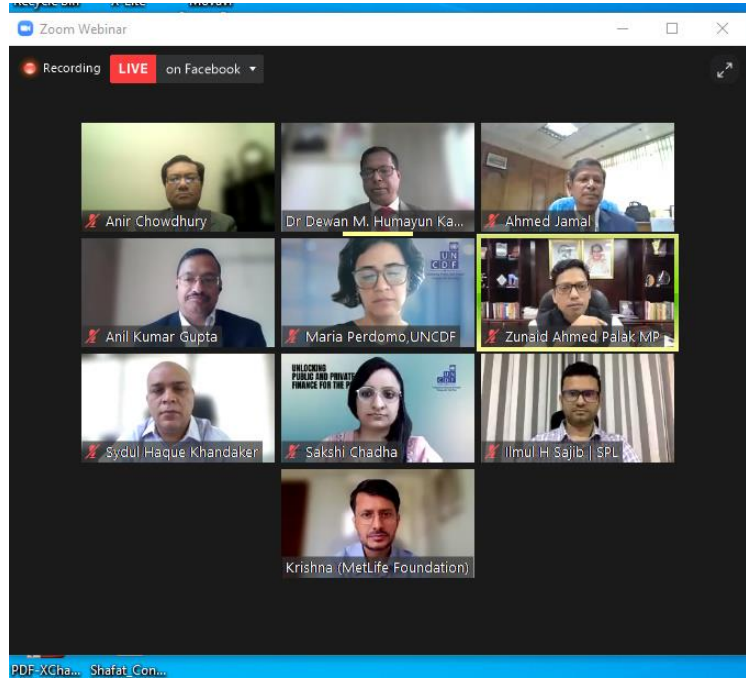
Zoom Webinar

Recording LIVE on Facebook

Anir Chowdhury

Dr Dewan M. Humayun Ka...

Ahmed Jamal

Anil Kumar Gupta

UN CDF

Maria Perdomo,UNCDF

Zunaid Ahmed Palak MP

Sydul Haque Khandaker

UNLOCKING PUBLIC AND PRIVATE FINANCE FOR THE P

Sakshi Chadha

Ilmul H Sajib | SPL

Krishna (MetLife Foundation)

PDF-XCha...

Shafat_Con...